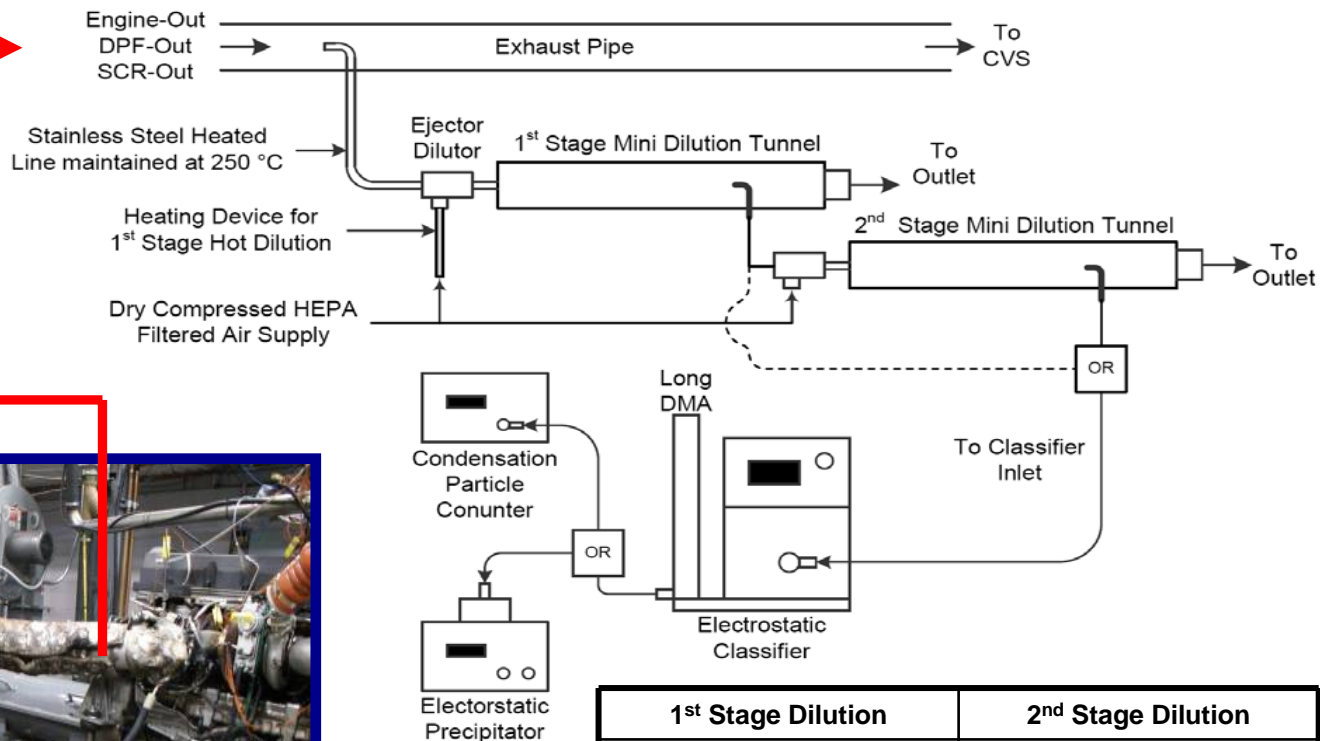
Engine-Out
DPF-Out
SCR-Out

Exhaust Pipe

To CVS

Stainless Steel Heated Line maintained at 250 °C

Ejector Dilutor

1$^{st}$ Stage Mini Dilution Tunnel

To Outlet

Heating Device for 1$^{st}$ Stage Hot Dilution

2$^{nd}$ Stage Mini Dilution Tunnel

To Outlet

Dry Compressed HEPA Filtered Air Supply

OR

Long DMA

Condensation Particle Conunter

To Classifier Inlet

OR

Electrostatic Classifier

Electorstatic Precipitator

| 1$^{st}$ Stage Dilution | 2$^{nd}$ Stage Dilution |
|---|---|